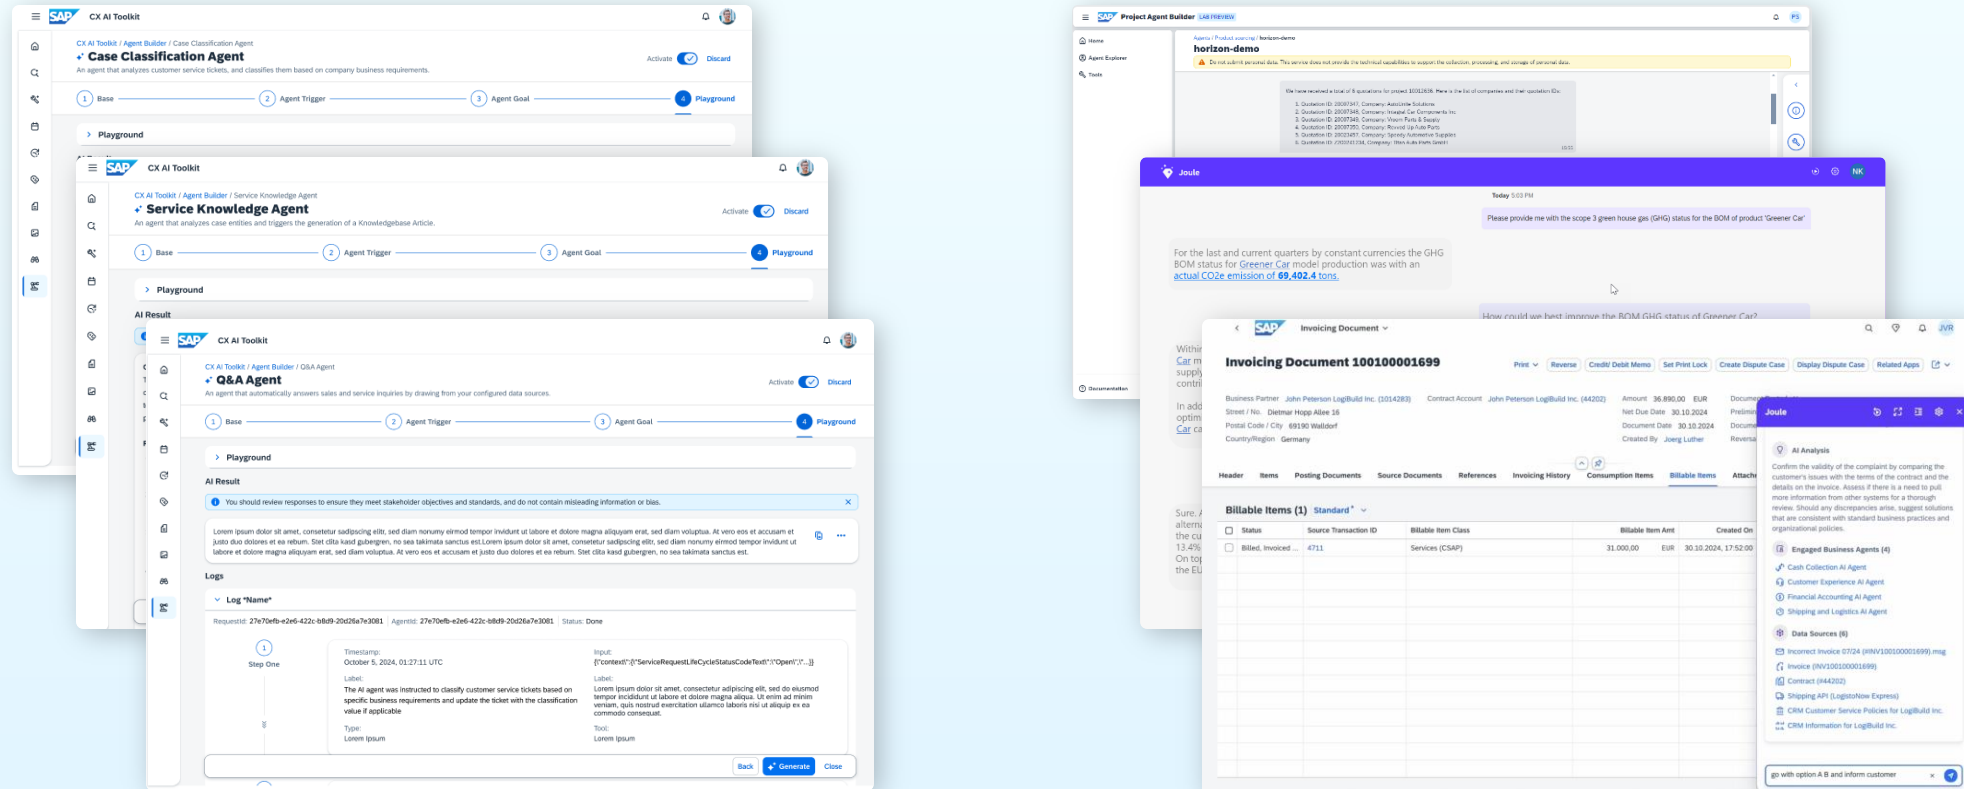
SAP CX AI Toolkit

CX AI Toolkit / Agent Builder / Case Classification Agent
Case Classification Agent
An agent that analyzes customer service tickets, and classifies them based on company business requirements.
Activate Discard

1 Base 2 Agent Trigger 3 Agent Goal 4 Playground

Playground

SAP CX AI Toolkit

CX AI Toolkit / Agent Builder / Service Knowledge Agent
Service Knowledge Agent
An agent that analyzes case entities and triggers the generation of a Knowledgebase Article.
Activate Discard

1 Base 2 Agent Trigger 3 Agent Goal 4 Playground

Playground

AI Result

SAP CX AI Toolkit

CX AI Toolkit / Agent Builder / Q&A Agent
Q&A Agent
An agent that automatically answers sales and service inquiries by drawing from your configured data sources.
Activate Discard

1 Base 2 Agent Trigger 3 Agent Goal 4 Playground

Playground

AI Result

You should review responses to ensure they meet stakeholder objectives and standards, and do not contain misleading information or bias.

Lorem ipsum dolor sit amet, consetetur sadipscing elitr, sed diam nonumy eirmod tempor invidunt ut labore et dolore magna aliquyam erat, sed diam voluptua. At vero eos et accusam et justo duo dolores et ea rebum. Stet clita kasd gubergren, no sea takimata sanctus est.Lorem ipsum dolor sit amet, consetetur sadipscing elitr, sed diam nonumy eirmod tempor invidunt ut labore et dolore magna aliquyam erat, sed diam voluptua. At vero eos et accusam et justo duo dolores et ea rebum. Stet clita kasd gubergren, no sea takimata sanctus est.

Logs

Log *Name*
RequestId: 27e70efb-e2e6-422c-b8d9-20d26a7e3081 AgentId: 27e70efb-e2e6-422c-b8d9-20d26a7e3081 Status: Done

1
Step One

Timestamp:
October 5, 2024, 01:27:11 UTC
Label:
The AI agent was instructed to classify customer service tickets based on specific business requirements and update the ticket with the classification value if applicable
Type:
Lorem Ipsum

Input:
{\"context\":{\"ServiceRequestLifeCycleStatusCodeText\":\"Open\",\"...}}
Label:
Lorem ipsum dolor sit amet, consectetur adipiscing elit, sed do eiusmod tempor incididunt ut labore et dolore magna aliqua. Ut enim ad minim veniam, quis nostrud exercitation ullamco laboris nisi ut aliquip ex ea commodo consequat.
Tool:
Lorem Ipsum

Back Generate Close

SAP Project Agent Builder LAB PREVIEW
Home
Agent Explorer
Tools
Documentation
Agents / Product sourcing / horizon-demo
horizon-demo
Do not submit personal data. This service does not provide the technical capabilities to support the collection, processing, and storage of personal data.

Joule NK
Today 5:03 PM
Please provide me with the scope 3 green house gas (GHG) status for the BOM of product 'Greener Car'
For the last and current quarters by constant currencies the GHG BOM status for Greener Car model production was with an actual CO2e emission of 69,402.4 tons.
How could we best improve the BOM GHG status of Greener Car?

SAP Invoicing Document JVR
Invoicing Document 100100001699
Print Reverse Credit/ Debit Memo Set Print Lock Create Dispute Case Display Dispute Case Related Apps
Business Partner John Peterson LogiBuild Inc. (1014283)
Street / No. Dietmar Hopp Allee 16
Postal Code / City 69190 Walldorf
Country/Region Germany
Contract Account John Peterson LogiBuild Inc. (44202)
Amount 36.890,00 EUR
Net Due Date 30.10.2024
Document Date 30.10.2024
Created By Joerg Luther

Header Items Posting Documents Source Documents References Invoicing History Consumption Items Billable Items

Billable Items (1) Standard

| Status | Source Transaction ID | Billable Item Class | Billable Item Amt | | Created On |
|---|---|---|---|---|---|
| Billed, Invoiced ... | 4711 | Services (CSAP) | 31.000,00 | EUR | 30.10.2024, 17:52:00 |

Joule
AI Analysis
Confirm the validity of the complaint by comparing the customer's issues with the terms of the contract and the details on the invoice. Assess if there is a need to pull more information from other systems for a thorough review. Should any discrepancies arise, suggest solutions that are consistent with standard business practices and organizational policies.
Engaged Business Agents (4)
Cash Collection AI Agent
Customer Experience AI Agent
Financial Accounting AI Agent
Shipping and Logistics AI Agent
Data Sources (6)
Incorrect Invoice 07/24 (#INV100100001699).msg
Invoice (INV100100001699)
Contract (#44202)
Shipping API (LogistoNow Express)
CRM Customer Service Policies for LogiBuild Inc.
CRM Information for LogiBuild Inc.
go with option A B and inform customer